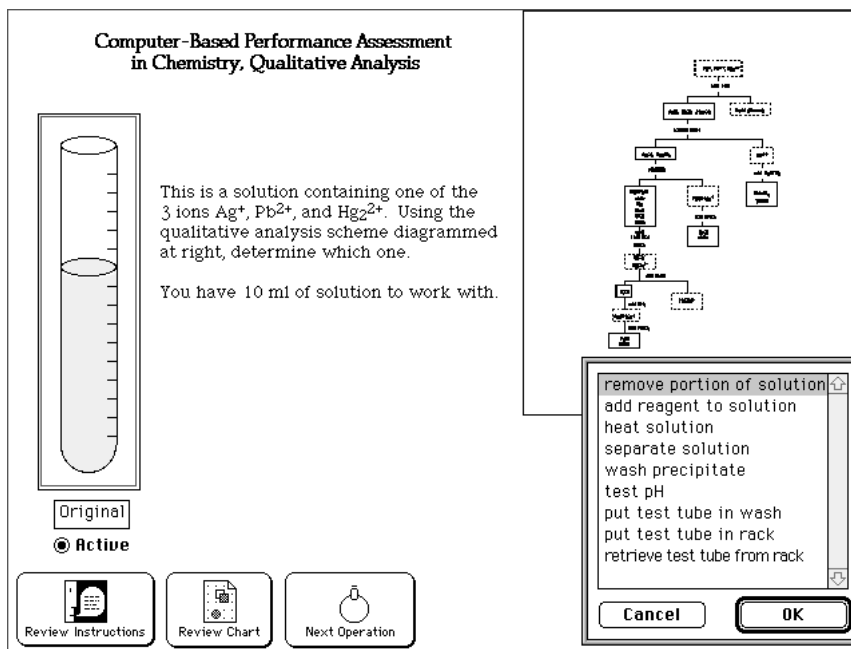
Computer-Based Performance Assessment
in Chemistry, Qualitative Analysis

This is a solution containing one of the 3 ions $Ag^+$, $Pb^{2+}$, and $Hg_2^{2+}$. Using the qualitative analysis scheme diagrammed at right, determine which one.

You have 10 ml of solution to work with.

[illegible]

Original

Active

Review Instructions

Review Chart

Next Operation

remove portion of solution
add reagent to solution
heat solution
separate solution
wash precipitate
test pH
put test tube in wash
put test tube in rack
retrieve test tube from rack

Cancel

OK